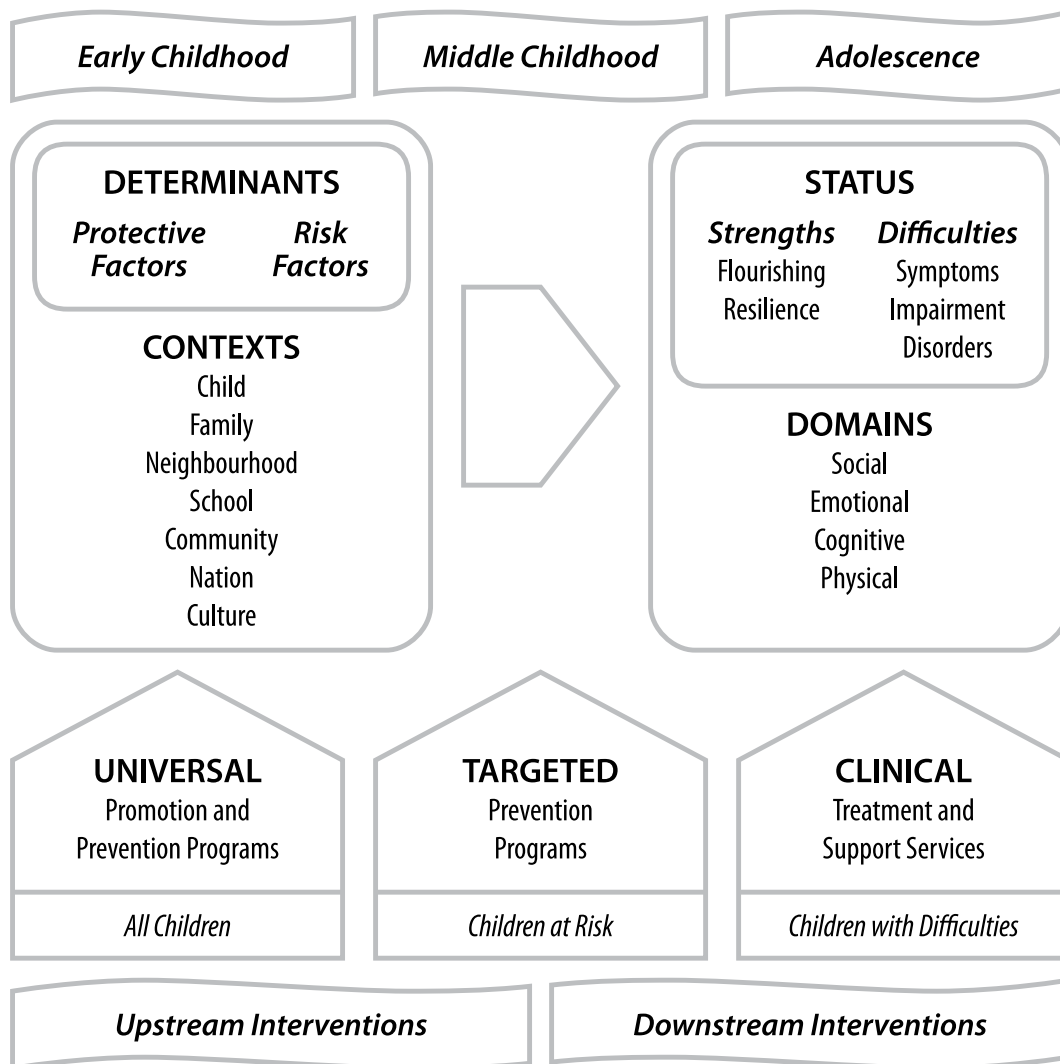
Early Childhood

Middle Childhood

Adolescence

DETERMINANTS

Protective Factors

Risk Factors

CONTEXTS
Child
Family
Neighbourhood
School
Community
Nation
Culture

STATUS

Strengths
Flourishing
Resilience

Difficulties
Symptoms
Impairment
Disorders

DOMAINS
Social
Emotional
Cognitive
Physical

UNIVERSAL
Promotion and Prevention Programs

All Children

TARGETED
Prevention Programs

Children at Risk

CLINICAL
Treatment and Support Services

Children with Difficulties

Upstream Interventions

Downstream Interventions